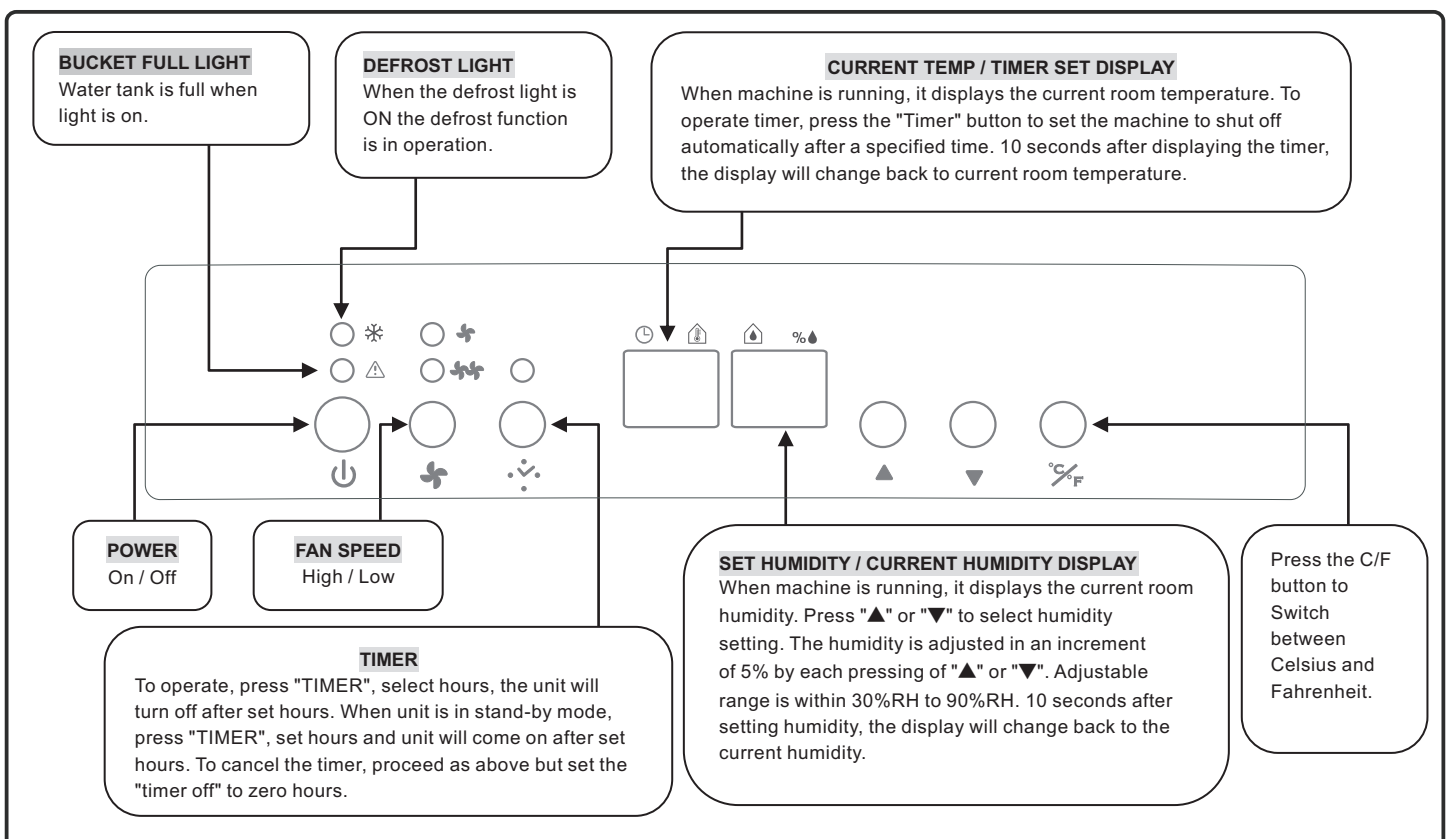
BUCKET FULL LIGHT
Water tank is full when light is on.

DEFROST LIGHT
When the defrost light is ON the defrost function is in operation.

CURRENT TEMP / TIMER SET DISPLAY
When machine is running, it displays the current room temperature. To operate timer, press the "Timer" button to set the machine to shut off automatically after a specified time. 10 seconds after displaying the timer, the display will change back to current room temperature.

%

°C/F

POWER
On / Off

FAN SPEED
High / Low

SET HUMIDITY / CURRENT HUMIDITY DISPLAY
When machine is running, it displays the current room humidity. Press "▲" or "▼" to select humidity setting. The humidity is adjusted in an increment of 5% by each pressing of "▲" or "▼". Adjustable range is within 30%RH to 90%RH. 10 seconds after setting humidity, the display will change back to the current humidity.

Press the C/F button to Switch between Celsius and Fahrenheit.

TIMER
To operate, press "TIMER", select hours, the unit will turn off after set hours. When unit is in stand-by mode, press "TIMER", set hours and unit will come on after set hours. To cancel the timer, proceed as above but set the "timer off" to zero hours.